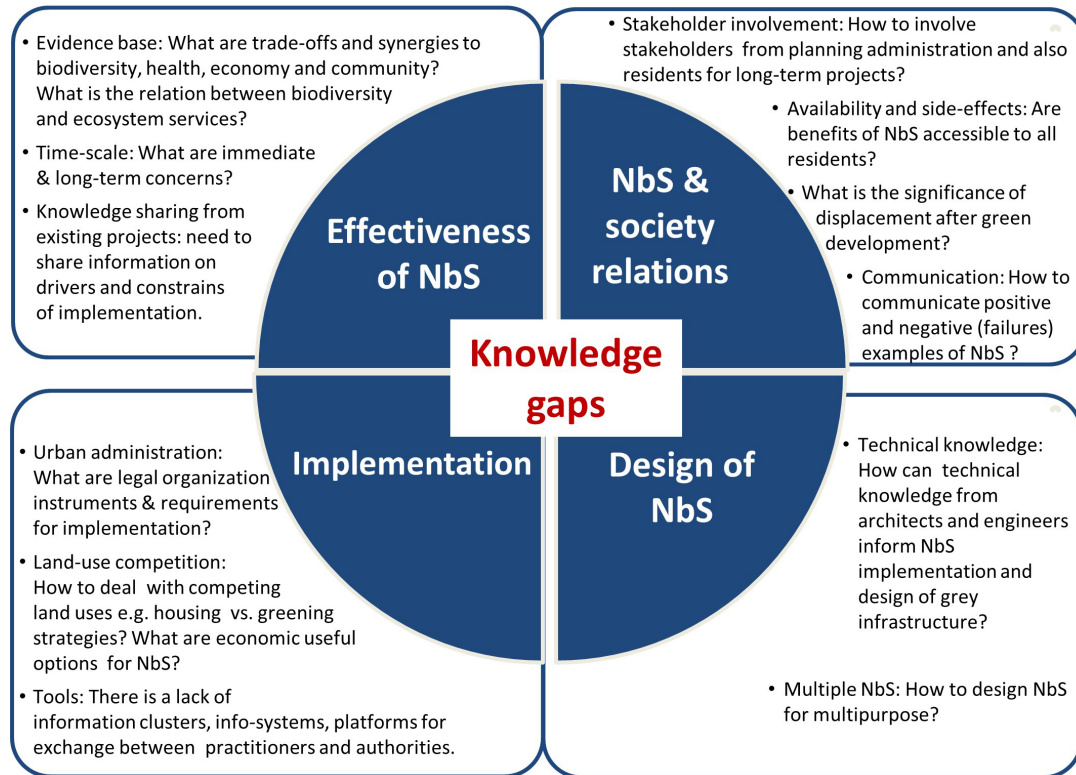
• Evidence base: What are trade-offs and synergies to biodiversity, health, economy and community? What is the relation between biodiversity and ecosystem services?

• Time-scale: What are immediate & long-term concerns?

• Knowledge sharing from existing projects: need to share information on drivers and constrains of implementation.

• Stakeholder involvement: How to involve stakeholders from planning administration and also residents for long-term projects?

• Availability and side-effects: Are benefits of NbS accessible to all residents?

• What is the significance of displacement after green development?

• Communication: How to communicate positive and negative (failures) examples of NbS ?

Effectiveness of NbS

NbS & society relations

Knowledge gaps

Implementation

Design of NbS

• Urban administration: What are legal organization instruments & requirements for implementation?

• Land-use competition: How to deal with competing land uses e.g. housing vs. greening strategies? What are economic useful options for NbS?

• Tools: There is a lack of information clusters, info-systems, platforms for exchange between practitioners and authorities.

• Technical knowledge: How can technical knowledge from architects and engineers inform NbS implementation and design of grey infrastructure?

• Multiple NbS: How to design NbS for multipurpose?